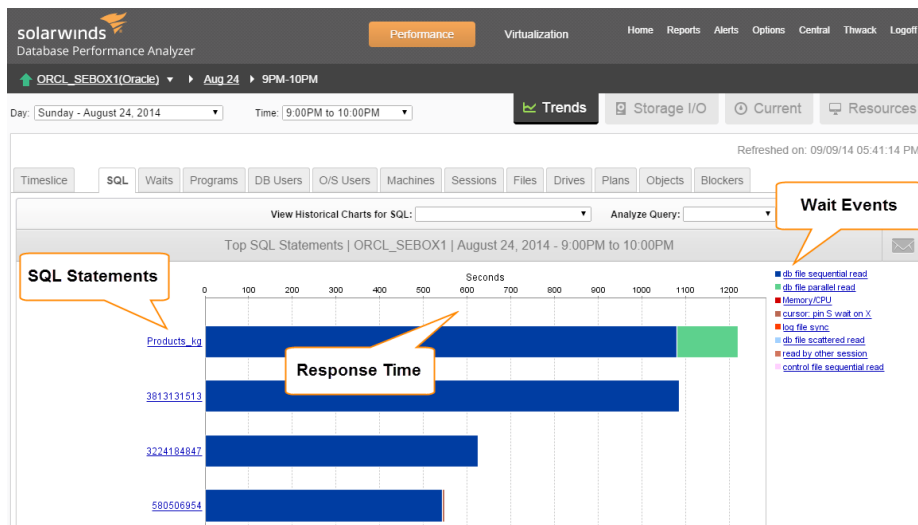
solarwinds
Database Performance Analyzer

Performance Virtualization Home Reports Alerts Options Central Thwack Logoff

ORCL_SEBOX1(Oracle) ▾ ▸ Aug 24 ▸ 9PM-10PM

Day: Sunday - August 24, 2014 Time: 9:00PM to 10:00PM

Trends Storage I/O Current Resources

Refreshed on: 09/09/14 05:41:14 PM

Timeslice SQL Waits Programs DB Users O/S Users Machines Sessions Files Drives Plans Objects Blockers

View Historical Charts for SQL: Analyze Query:

Wait Events

Top SQL Statements | ORCL_SEBOX1 | August 24, 2014 - 9:00PM to 10:00PM

SQL Statements

Seconds
0 100 200 300 400 500 600 700 800 900 1000 1100 1200

Products_kg

Response Time

3813131513

3224184847

580506954

db file sequential read
db file parallel read
Memory/CPU
cursor: pin S wait on X
log file sync
db file scattered read
read by other session
control file sequential read